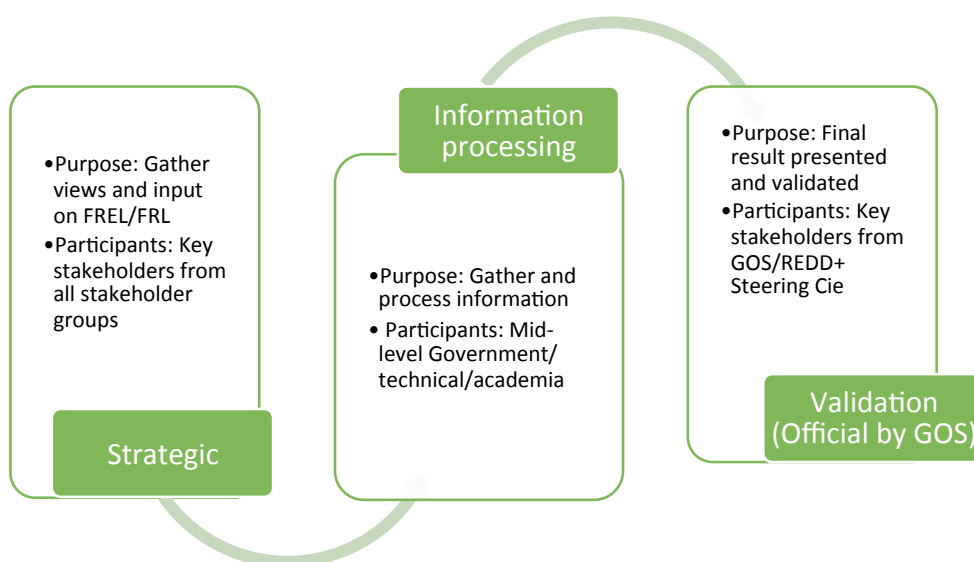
•Purpose: Gather views and input on FREL/FRL
•Participants: Key stakeholders from all stakeholder groups

Strategic

Information processing

•Purpose: Gather and process information
• Participants: Mid-level Government/ technical/academia

•Purpose: Final result presented and validated
•Participants: Key stakeholders from GOS/REDD+ Steering Cie

Validation (Official by GOS)